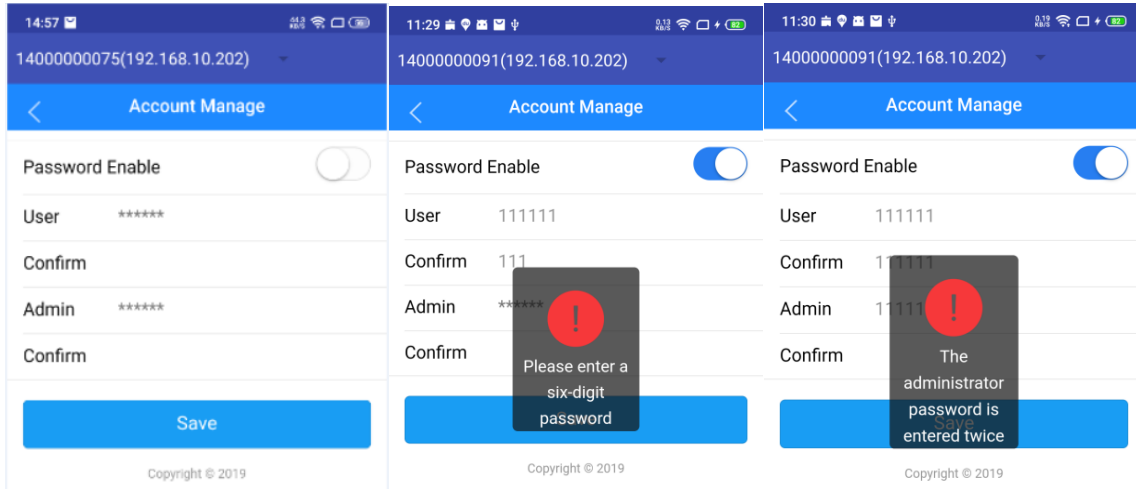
14:57

14000000075(192.168.10.202)

Account Manage

Password Enable

User ******

Confirm

Admin ******

Confirm

Save

Copyright © 2019

11:29

14000000091(192.168.10.202)

Account Manage

Password Enable

User 111111

Confirm 111

Admin ******

Confirm

!

Please enter a six-digit password

Copyright © 2019

11:30

14000000091(192.168.10.202)

Account Manage

Password Enable

User 111111

Confirm 111111

Admin 1111

Confirm

!

The administrator password is entered twice

Save

Copyright © 2019